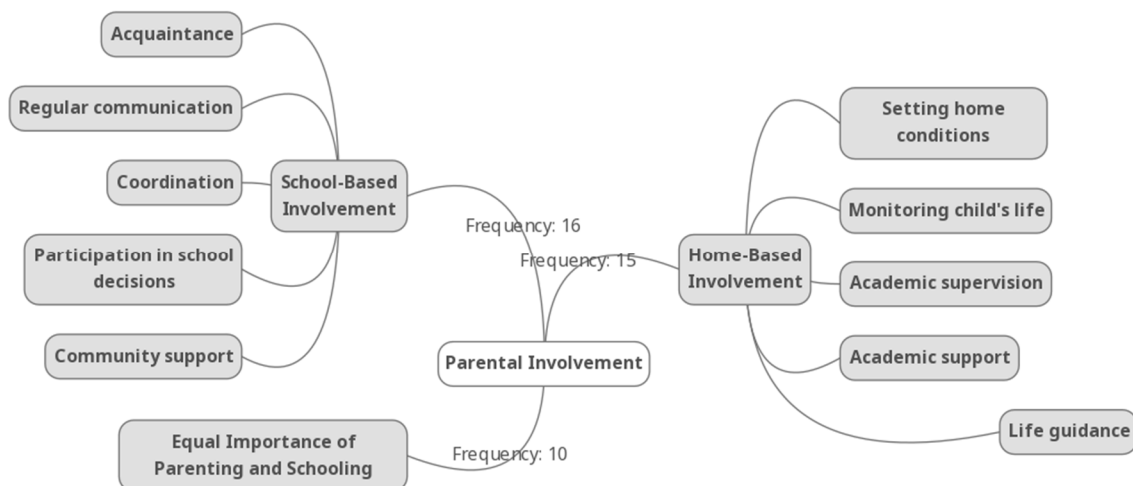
Acquaintance

Regular communication

Coordination

School-Based Involvement

Participation in school decisions

Community support

Frequency: 16

Frequency: 15

Setting home conditions

Monitoring child's life

Home-Based Involvement

Academic supervision

Academic support

Life guidance

Parental Involvement

Equal Importance of Parenting and Schooling

Frequency: 10